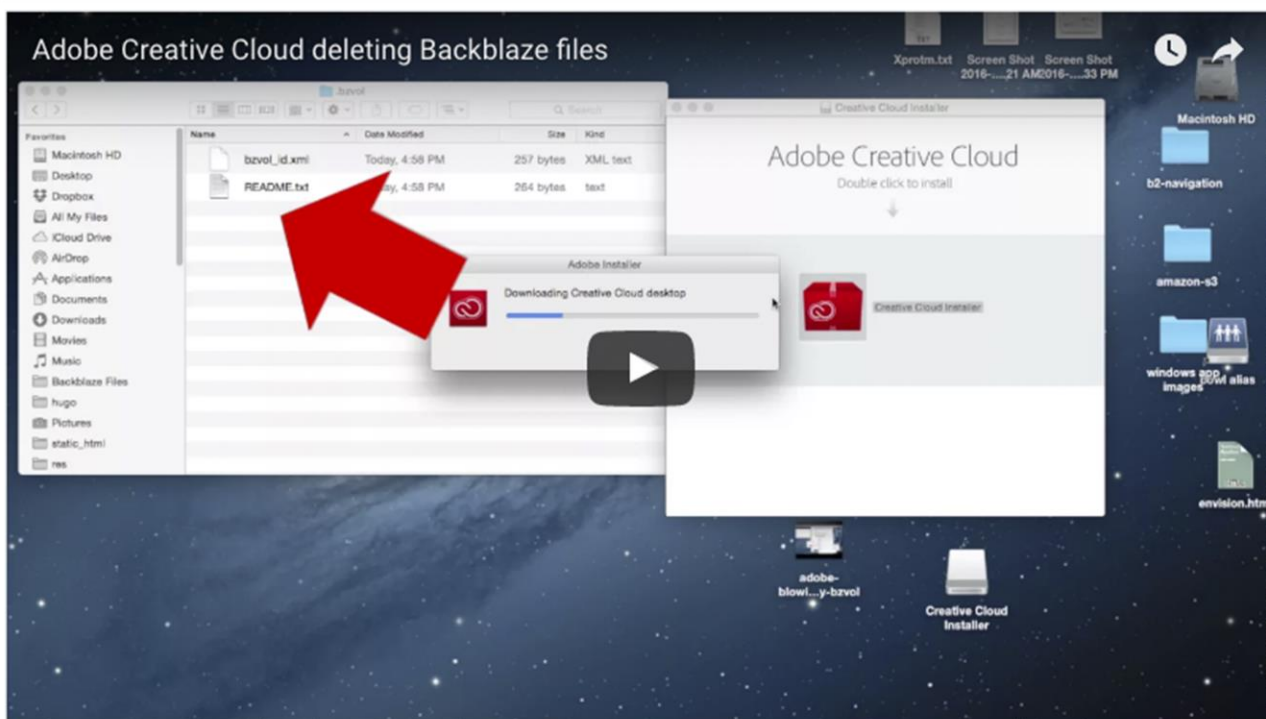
Adobe Creative Cloud deleting Backblaze files

Xprotm.txt Screen Shot 2016-....21 AM Screen Shot 2016-....33 PM

Macintosh HD

b2-navigation

amazon-s3

windows app images

bzvol alias

envision.htm

.bzvol

Favorites
Macintosh HD
Desktop
Dropbox
All My Files
iCloud Drive
AirDrop
Applications
Documents
Downloads
Movies
Music
Backblaze Files
hugo
Pictures
static_html
res

| Name | Date Modified | Size | Kind |
|---|---|---|---|
| bzvol_id.xml | Today, 4:58 PM | 257 bytes | XML text |
| README.txt | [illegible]y, 4:58 PM | 264 bytes | text |

Creative Cloud Installer

Adobe Creative Cloud
Double click to install

Creative Cloud Installer

Adobe Installer
Downloading Creative Cloud desktop

adobe-blowi....y-bzvol

Creative Cloud Installer